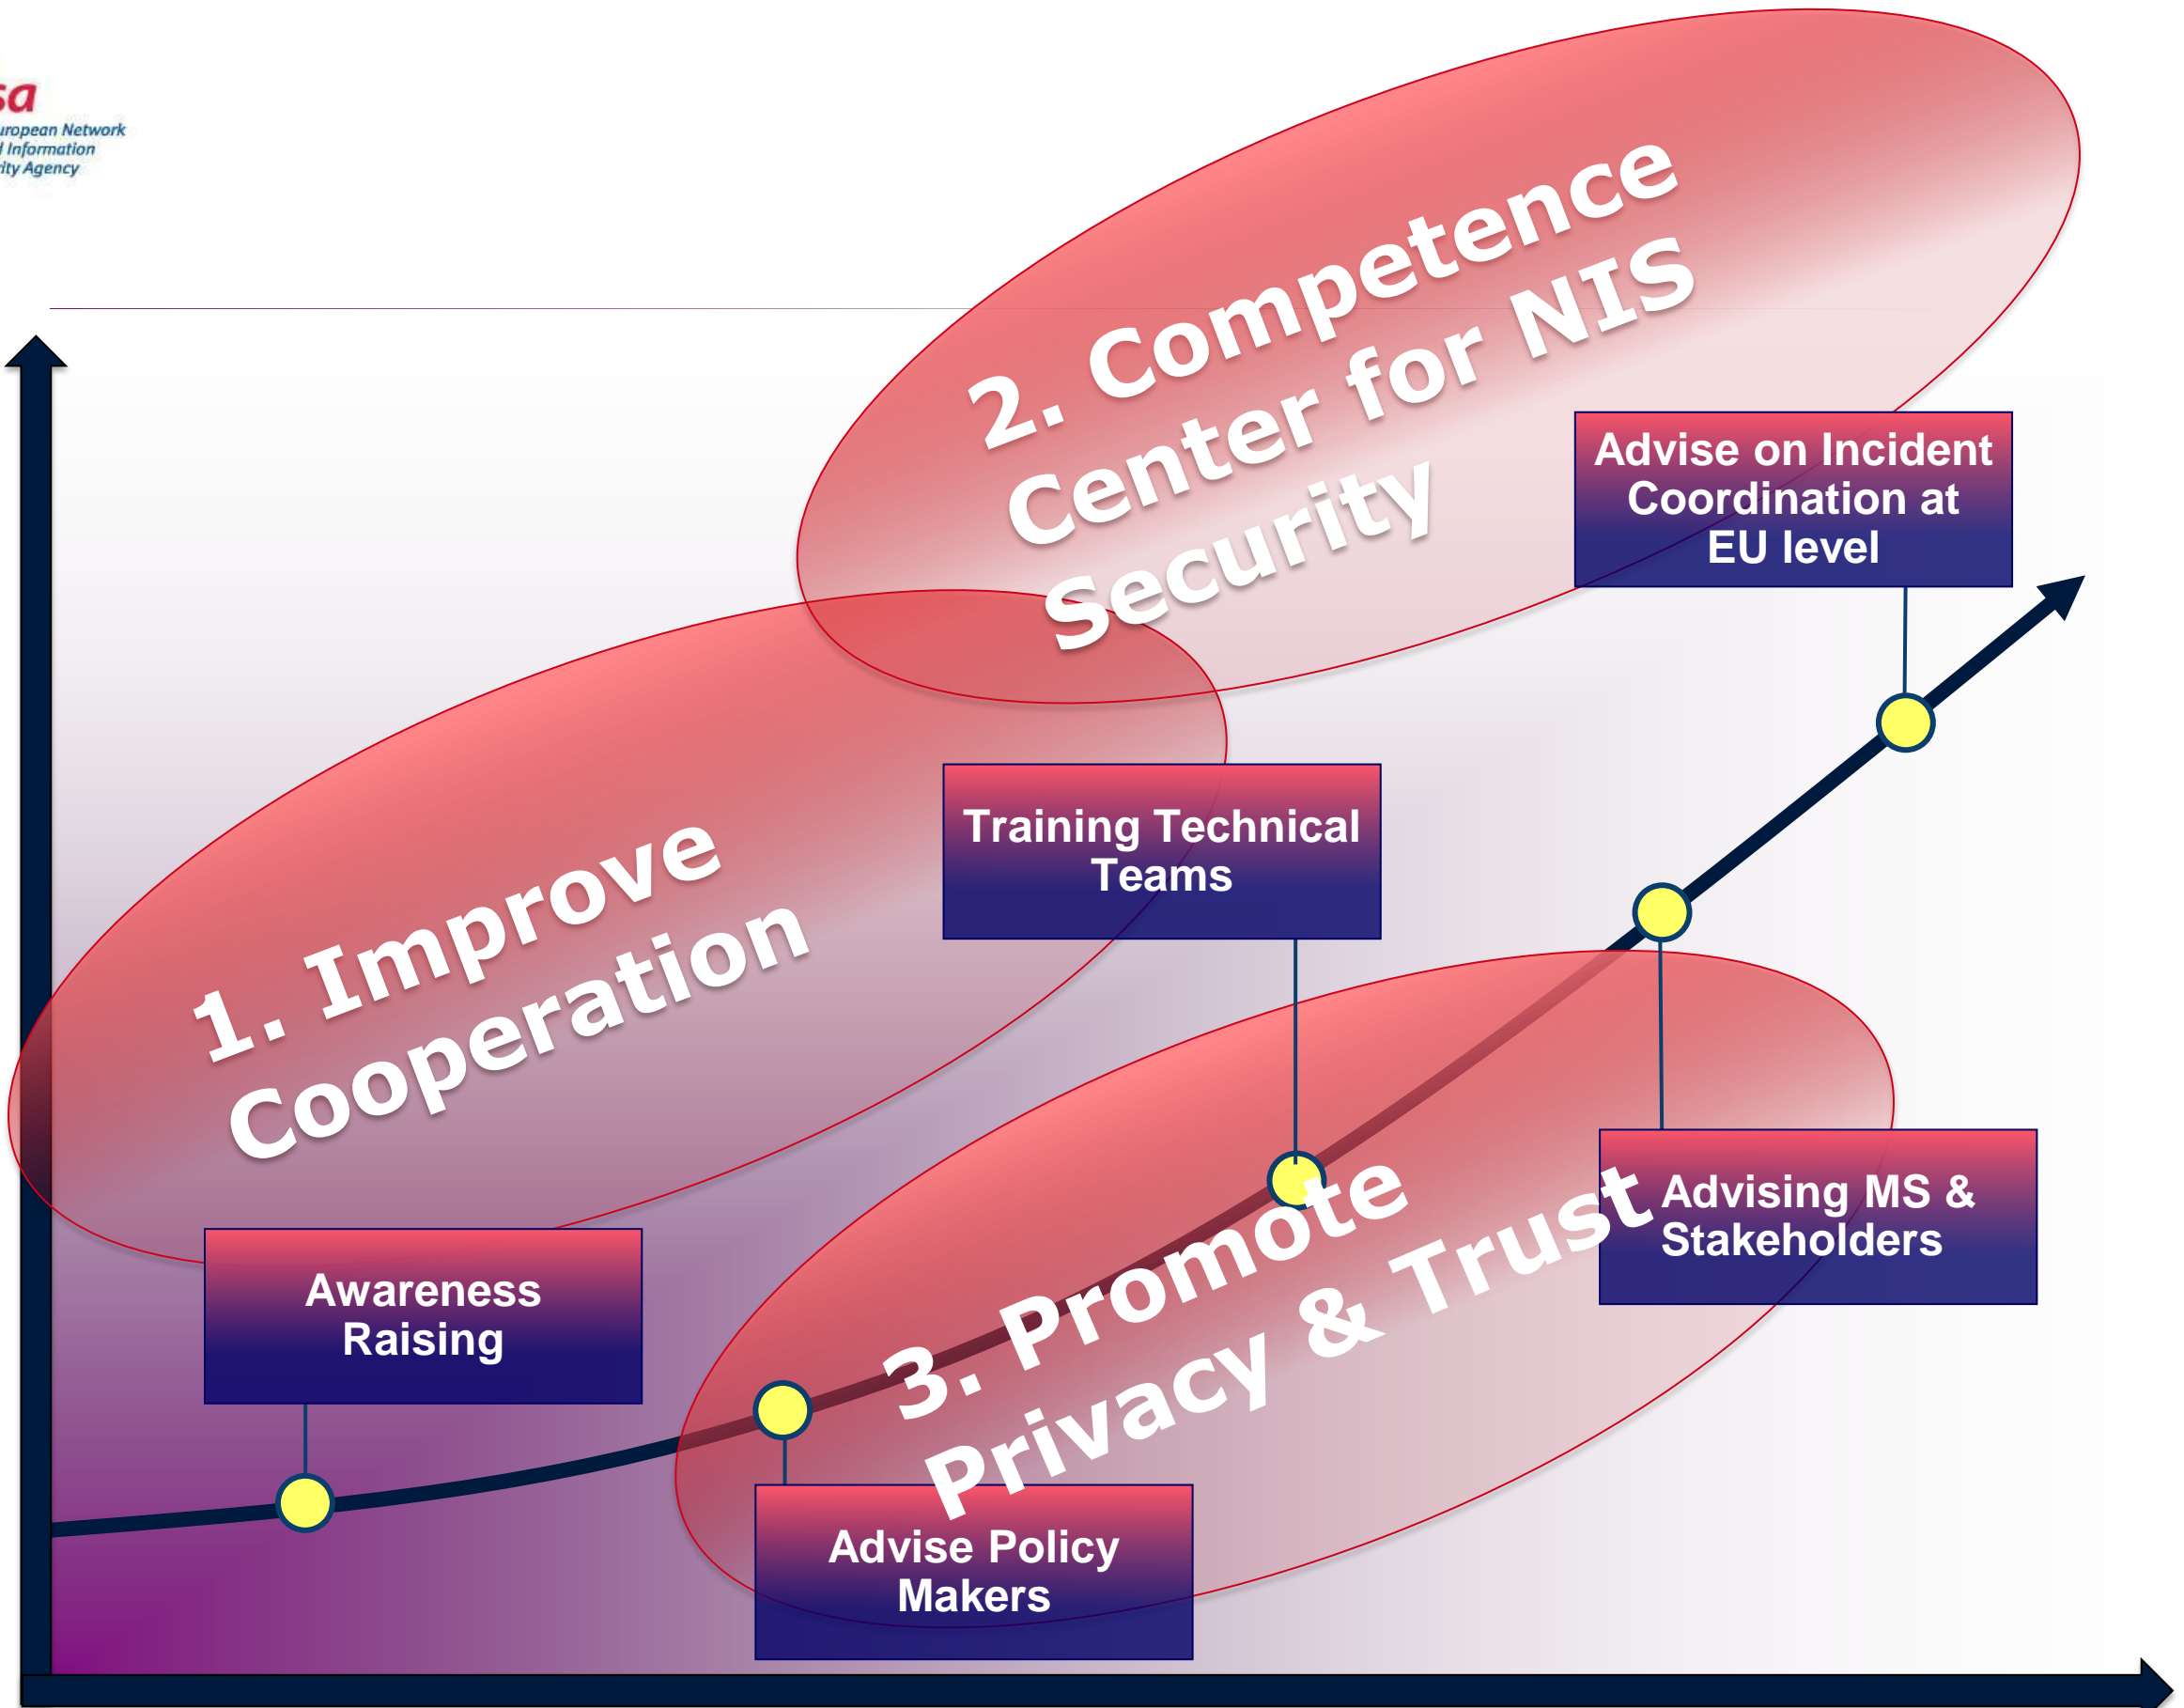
sa
uropean Network
l Information
ity Agency

2. Competence Center for NIS Security

Advise on Incident Coordination at EU level

1. Improve Cooperation

Training Technical Teams

3. Promote Privacy & Trust

Advising MS & Stakeholders

Awareness Raising

Advise Policy Makers